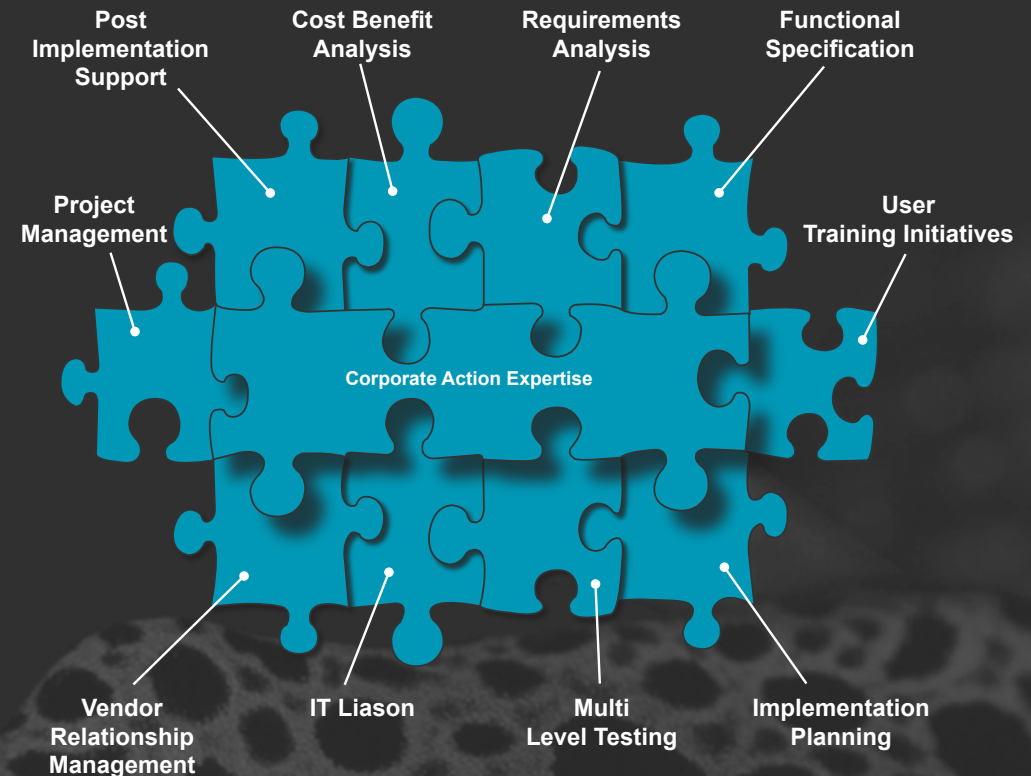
Post Implementation Support

Cost Benefit Analysis

Requirements Analysis

Functional Specification

Project Management

User Training Initiatives

Corporate Action Expertise

Vendor Relationship Management

IT Liason

Multi Level Testing

Implementation Planning